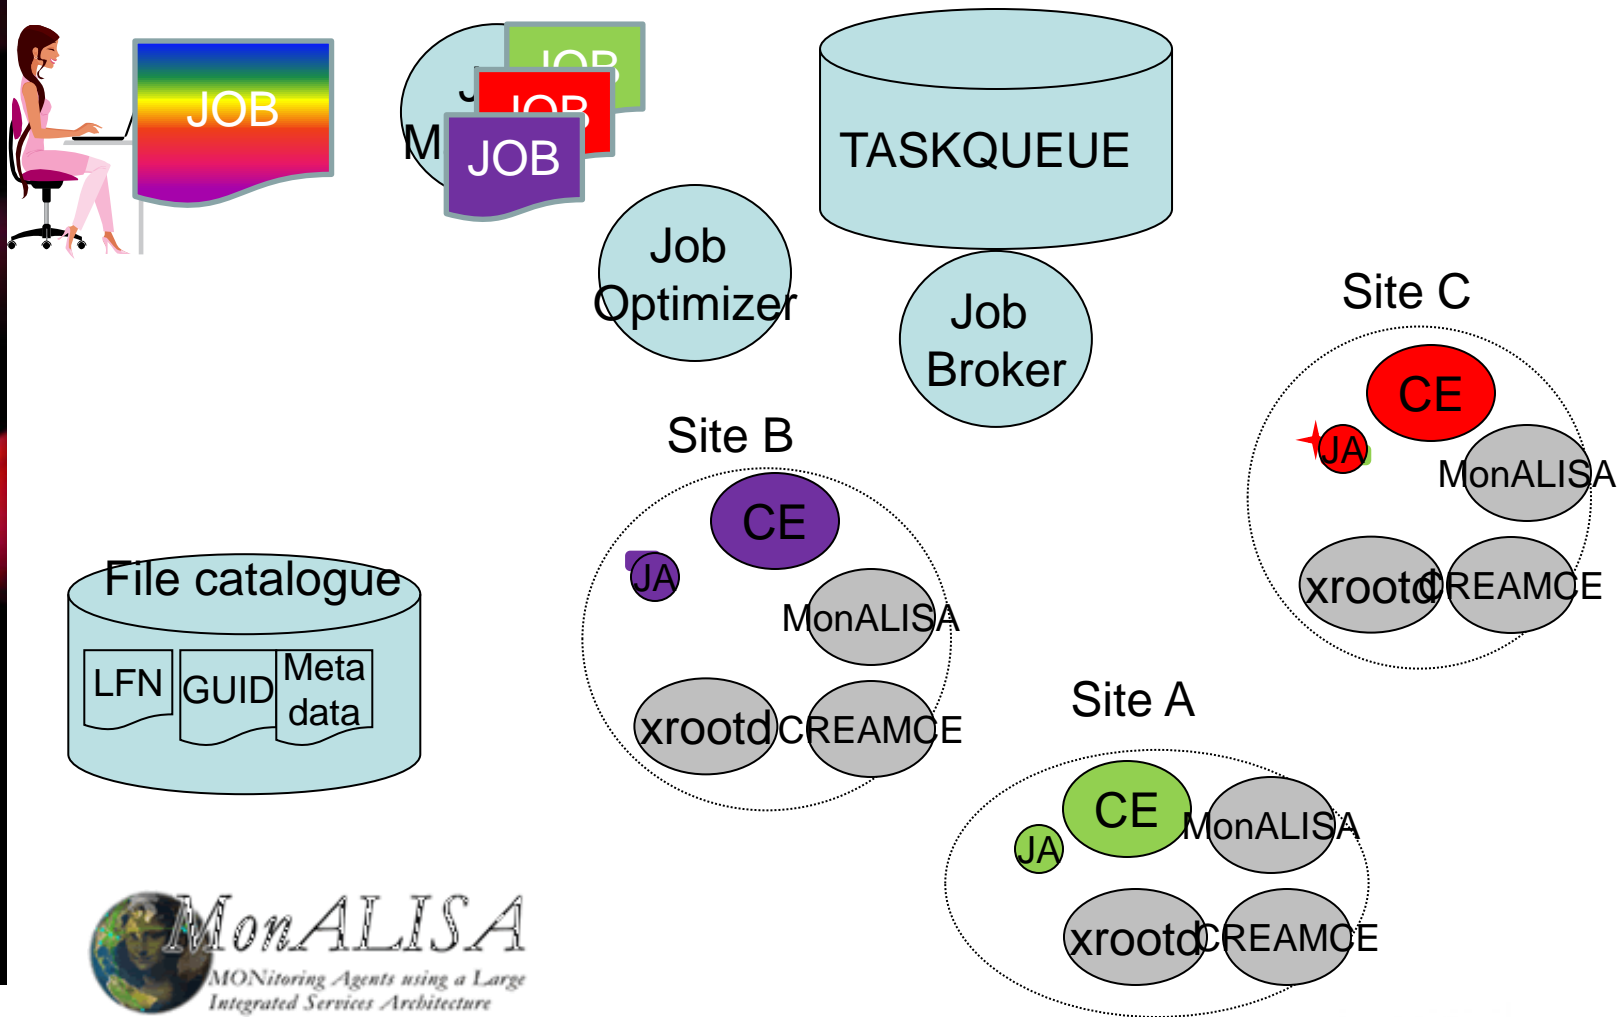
JOB

J
M
JOB
JOB
JOB

TASKQUEUE

Job Optimizer

Job Broker

Site C
CE
JA
MonALISA
xrootd
CREAMCE

Site B
CE
JA
MonALISA
xrootd
CREAMCE

File catalogue
LFN
GUID
Meta data

Site A
CE
JA
MonALISA
xrootd
CREAMCE

MonALISA
MONitoring Agents using a Large Integrated Services Architecture